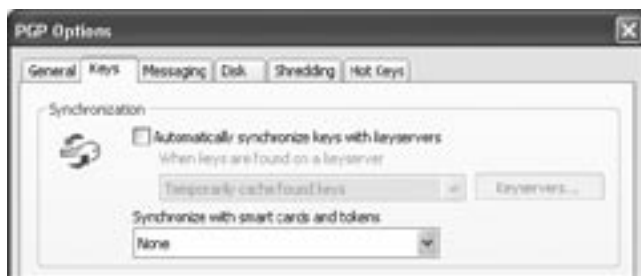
PGP Options

General | Keys | Messaging | Disk | Shredding | Hot Keys

Synchronization

Automatically synchronize keys with keyservers

When keys are found on a keyserver

Temporarily cache found keys

Keyservers...

Synchronize with smart cards and tokens

None